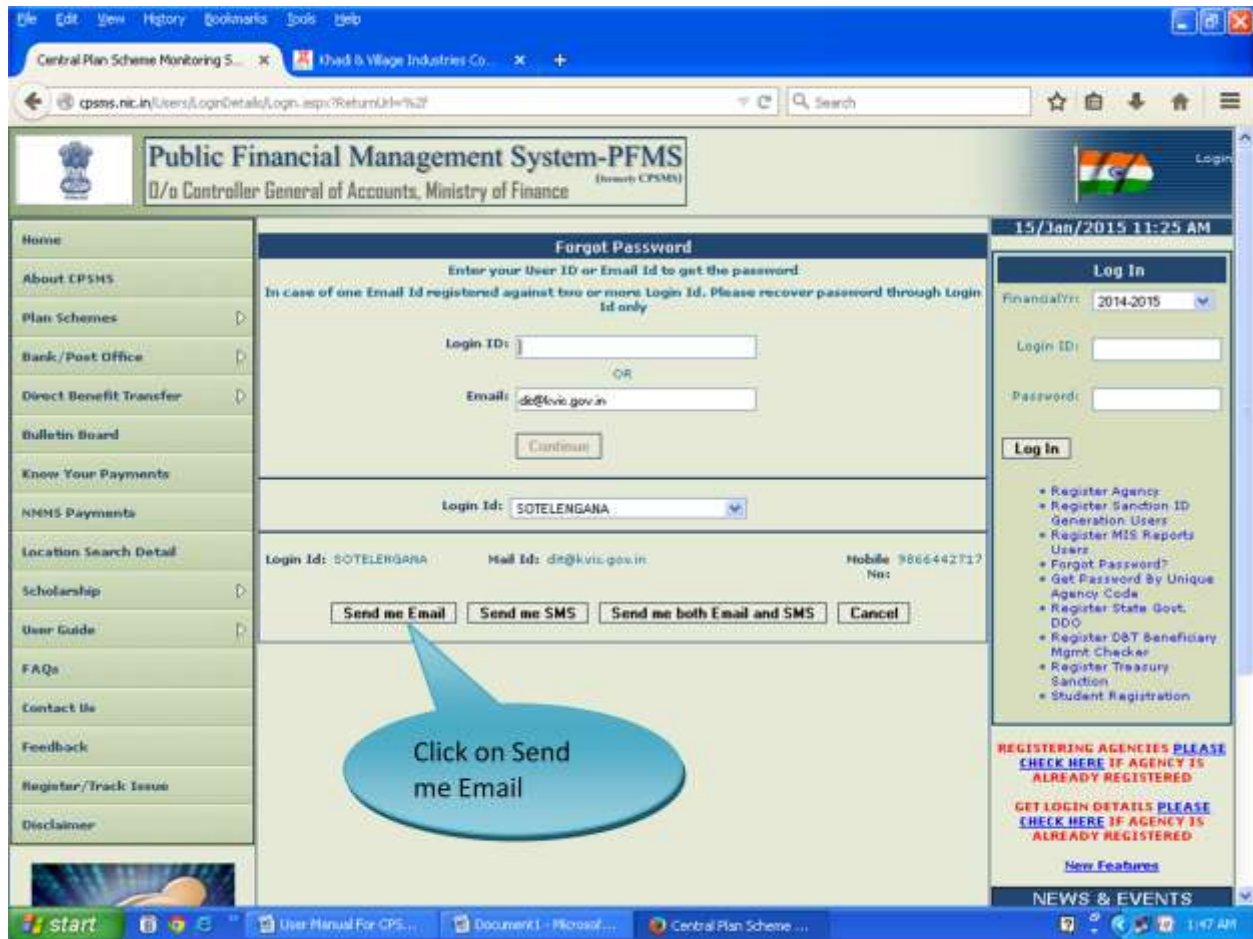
File Edit View History Bookmarks Tools Help

Central Plan Scheme Monitoring S... × Khadi & Village Industries Co... × +

cpsms.nic.in/Users/LoginDetails/Login.aspx?ReturnUrl=%2f

Search

Public Financial Management System-PFMS
(formerly CPSMS)
O/o Controller General of Accounts, Ministry of Finance

Login

Home
About CPSMS
Plan Schemes
Bank/Post Office
Direct Benefit Transfer
Bulletin Board
Know Your Payments
NMMS Payments
Location Search Detail
Scholarship
User Guide
FAQs
Contact Us
Feedback
Register/Track Issue
Disclaimer

Forgot Password

Enter your User ID or Email Id to get the password

In case of one Email Id registered against two or more Login Id. Please recover password through Login Id only

Login ID:

OR

Email: dit@kvic.gov.in

Continue

Login Id: SOTELENGANA

Login Id: SOTELENGANA Mail Id: dit@kvic.gov.in Mobile No: 9866442717

Send me Email | Send me SMS | Send me both Email and SMS | Cancel

Click on Send me Email

15/Jan/2015 11:25 AM

Log In

FinancialYr: 2014-2015

Login ID:

Password:

Log In

• Register Agency
• Register Sanction ID Generation Users
• Register MIS Reports Users
• Forgot Password?
• Get Password By Unique Agency Code
• Register State Govt. DDO
• Register DBT Beneficiary Mgmt Checker
• Register Treasury Sanction
• Student Registration

REGISTERING AGENCIES PLEASE CHECK HERE IF AGENCY IS ALREADY REGISTERED

GET LOGIN DETAILS PLEASE CHECK HERE IF AGENCY IS ALREADY REGISTERED

New Features

NEWS & EVENTS

start | User Manual For CPS... | Document1 - Microsof... | Central Plan Scheme ... | 1:47 AM